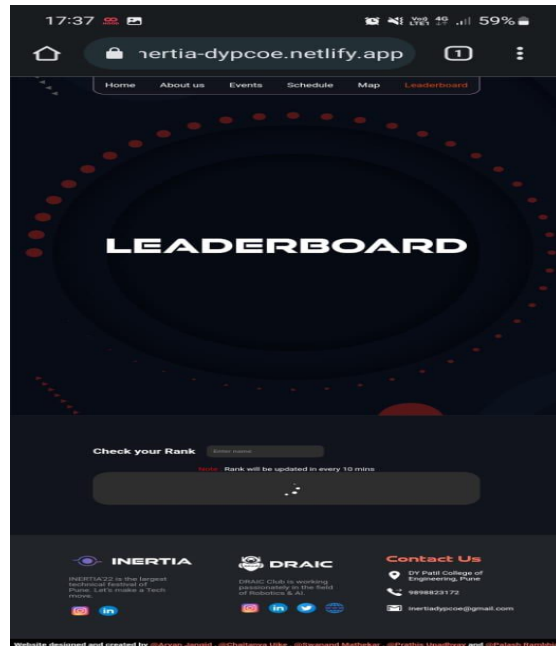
17:37

Vo) LTE1 4G 59%

ıertia-dypcoe.netlify.app

1

Home About us Events Schedule Map Leaderboard

LEADERBOARD

Check your Rank Enter name

Note: Rank will be updated in every 10 mins

INERTIA

INERTIA'22 is the largest technical festival of Pune. Let's make a Tech move.

DRAIC

DRAIC Club is working passionately in the field of Robotics & AI.

Contact Us

DY Patil College of Engineering, Pune

9898823172

inertiadypcoe@gmail.com

Website designed and created by @Aryan Jangid, @Chaitanya Hike, @Dayanand Matbekar, @Prathu Upadhyay and @Palash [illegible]